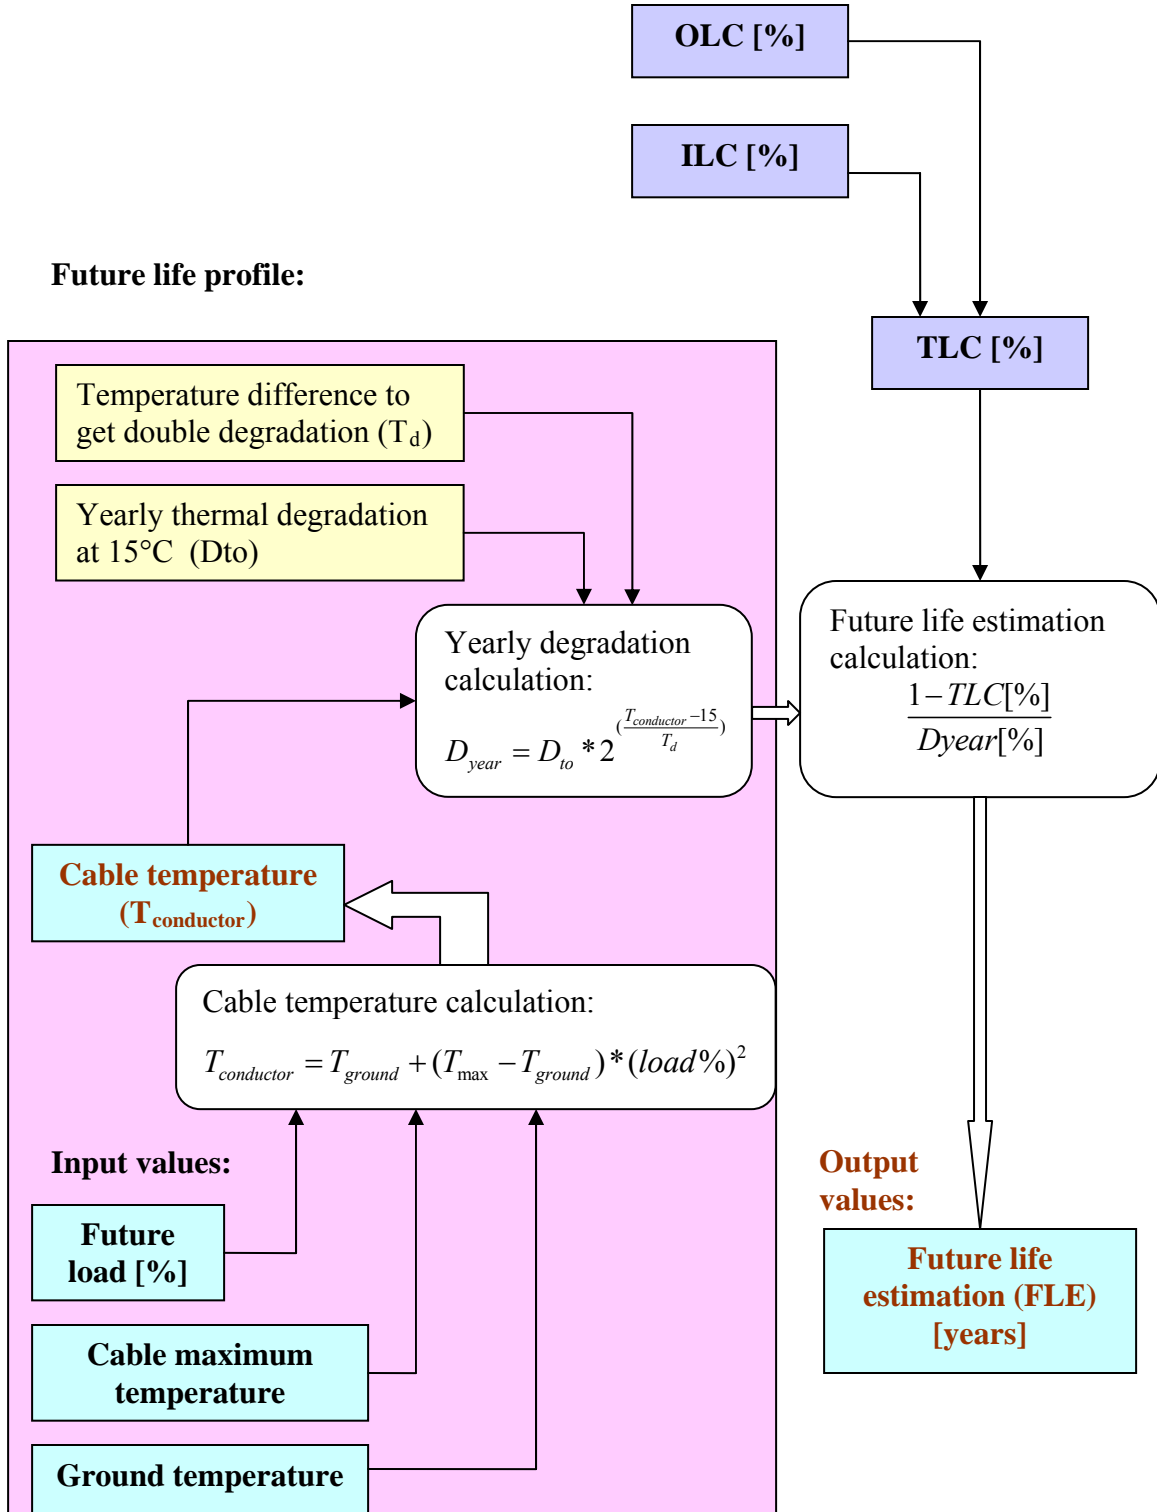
OLC [%]

ILC [%]

Future life profile:

TLC [%]

Temperature difference to get double degradation (T$_d$)

Yearly thermal degradation at 15°C (Dto)

Yearly degradation calculation:

$D_{year} = D_{to} * 2^{(\frac{T_{conductor}-15}{T_d})}$

Future life estimation calculation:

$\frac{1-TLC[\%]}{Dyear[\%]}$

Cable temperature (T$_{conductor}$)

Cable temperature calculation:

$T_{conductor} = T_{ground} + (T_{max} - T_{ground}) * (load\%)^2$

Input values:

Future load [%]

Cable maximum temperature

Ground temperature

Output values:

Future life estimation (FLE) [years]